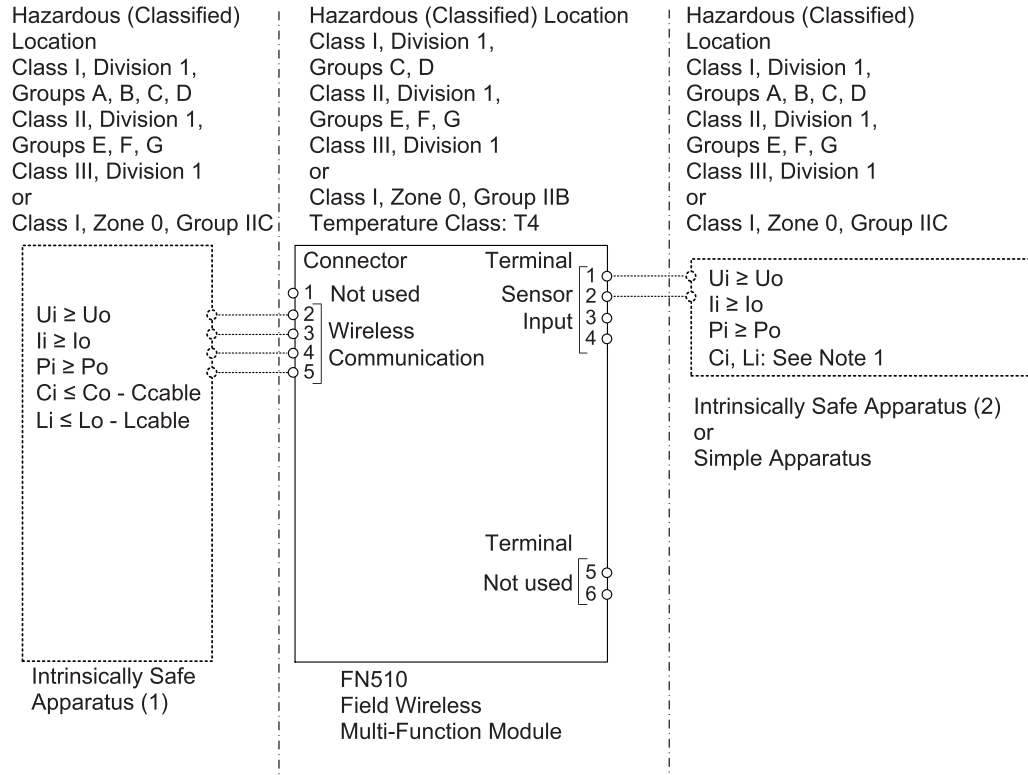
Hazardous (Classified) Location
Class I, Division 1,
Groups A, B, C, D
Class II, Division 1,
Groups E, F, G
Class III, Division 1
or
Class I, Zone 0, Group IIC

Hazardous (Classified) Location
Class I, Division 1,
Groups C, D
Class II, Division 1,
Groups E, F, G
Class III, Division 1
or
Class I, Zone 0, Group IIB
Temperature Class: T4

Hazardous (Classified) Location
Class I, Division 1,
Groups A, B, C, D
Class II, Division 1,
Groups E, F, G
Class III, Division 1
or
Class I, Zone 0, Group IIC

Ui ≥ Uo
Ii ≥ Io
Pi ≥ Po
Ci ≤ Co - Ccable
Li ≤ Lo - Lcable

Intrinsically Safe Apparatus (1)

Connector
1 Not used
2
3 Wireless
4 Communication
5

Terminal
Sensor Input
1
2
3
4

Terminal
Not used
5
6

FN510
Field Wireless
Multi-Function Module

Ui ≥ Uo
Ii ≥ Io
Pi ≥ Po
Ci, Li: See Note 1

Intrinsically Safe Apparatus (2)
or
Simple Apparatus